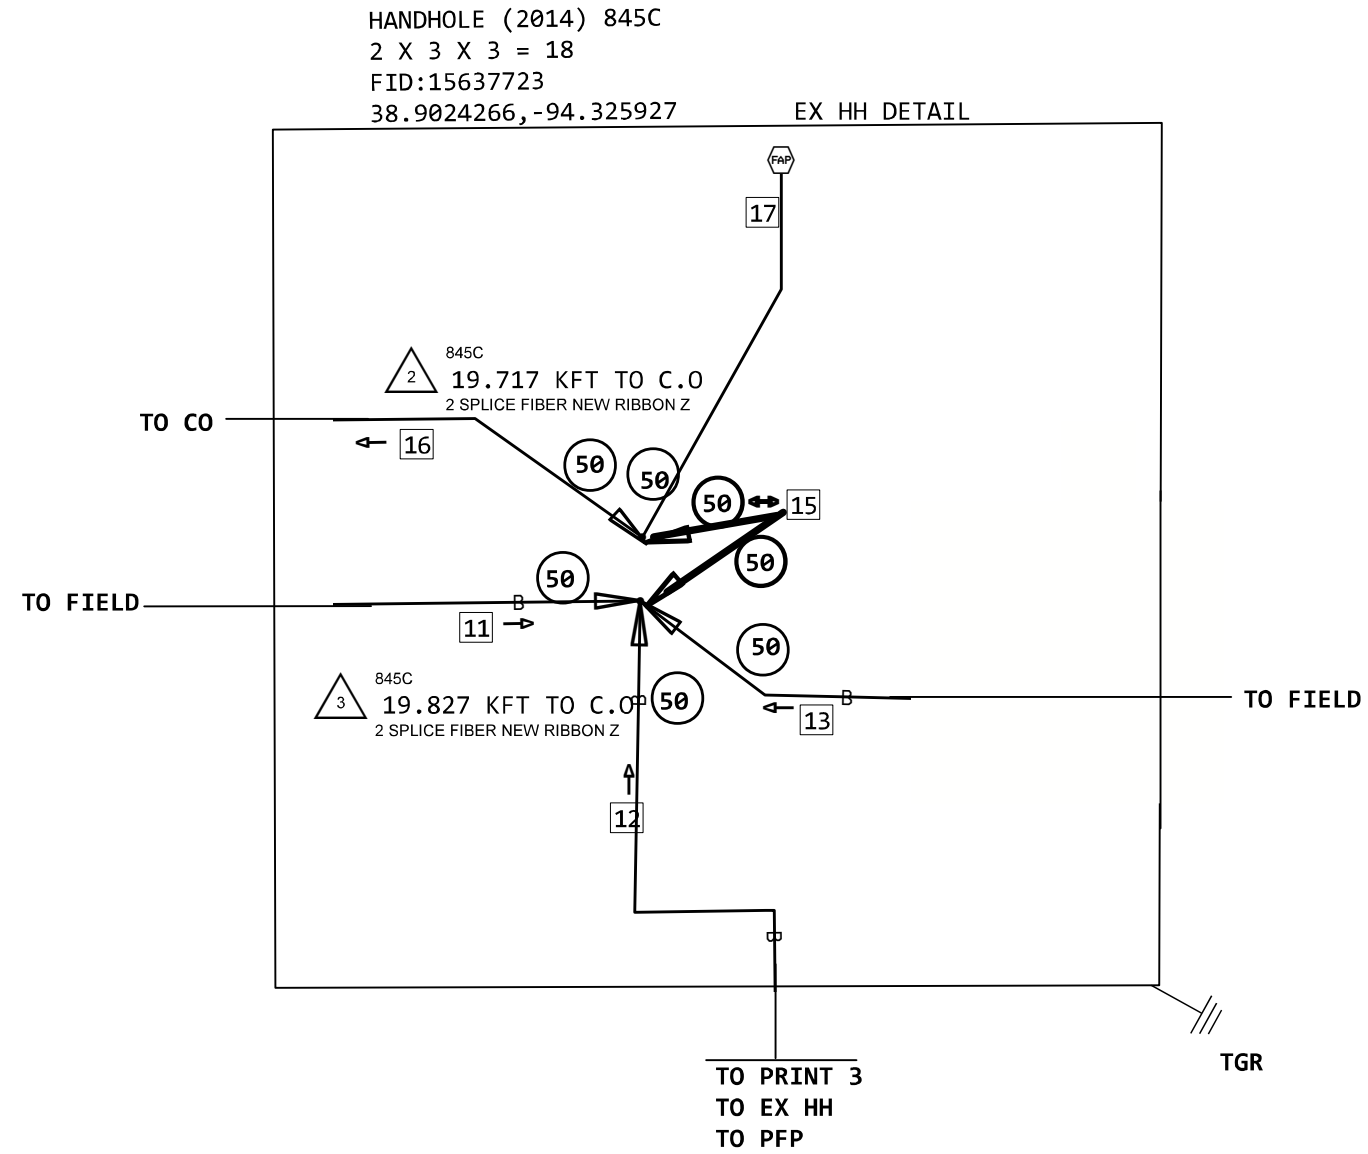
HANDHOLE (2014) 845C
2 X 3 X 3 = 18
FID:15637723
38.9024266,-94.325927

EX HH DETAIL

FAP

17

2

845C
19.717 KFT TO C.O
2 SPLICE FIBER NEW RIBBON Z

TO CO

16

50

50

50

15

50

TO FIELD

50

B

11

3

845C
19.827 KFT TO C.O
2 SPLICE FIBER NEW RIBBON Z

B

50

50

B

13

TO FIELD

12

B

TO PRINT 3
TO EX HH
TO PFP

TGR